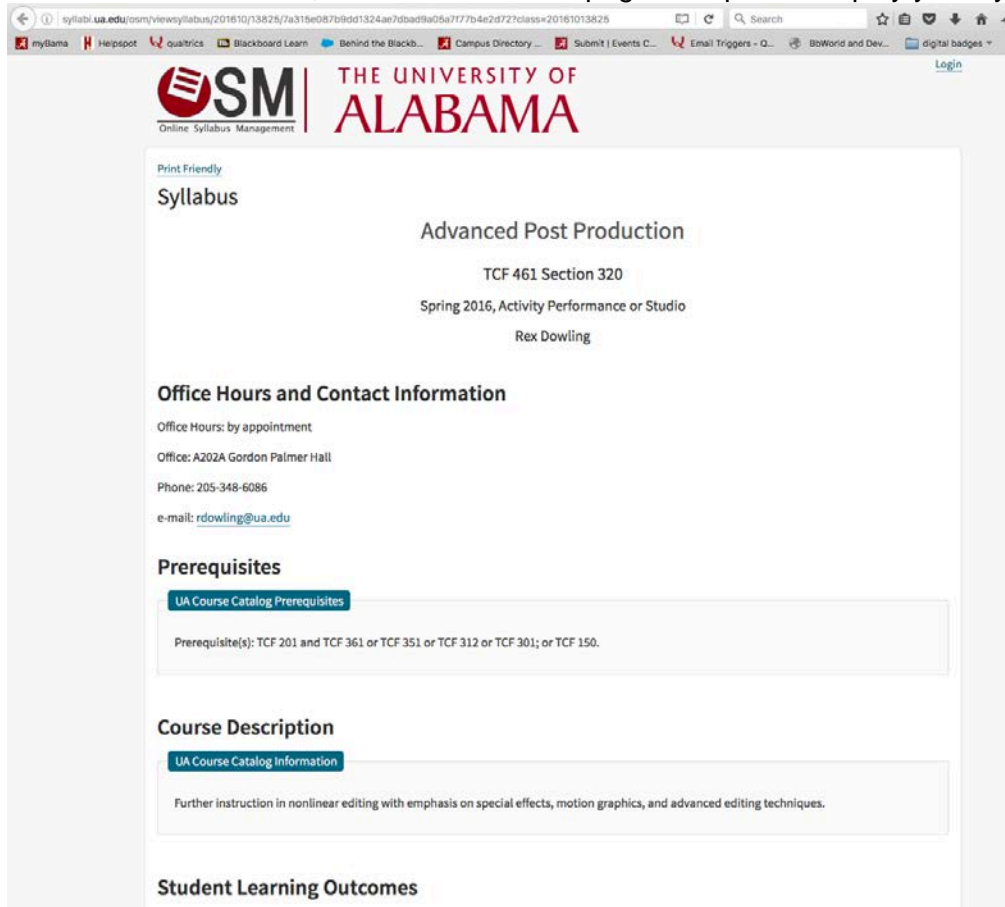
syllabi.ua.edu/osm/viewsyllabus/201610/13825/7a316e087b9dd1324ae7dbad9a05a7f77b4e2d72?class=201610013825

Search

myBama Helpspot qualtrics Blackboard Learn Behind the Blackb... Campus Directory ... Submit | Events C... Email Triggers - Q... BbWorld and Dev... digital badges

OSM Online Syllabus Management

THE UNIVERSITY OF ALABAMA

Login

Print Friendly

Syllabus

Advanced Post Production

TCF 461 Section 320

Spring 2016, Activity Performance or Studio

Rex Dowling

Office Hours and Contact Information

Office Hours: by appointment

Office: A202A Gordon Palmer Hall

Phone: 205-348-6086

e-mail: rdowling@ua.edu

Prerequisites

UA Course Catalog Prerequisites

Prerequisite(s): TCF 201 and TCF 361 or TCF 351 or TCF 312 or TCF 301; or TCF 150.

Course Description

UA Course Catalog Information

Further instruction in nonlinear editing with emphasis on special effects, motion graphics, and advanced editing techniques.

Student Learning Outcomes